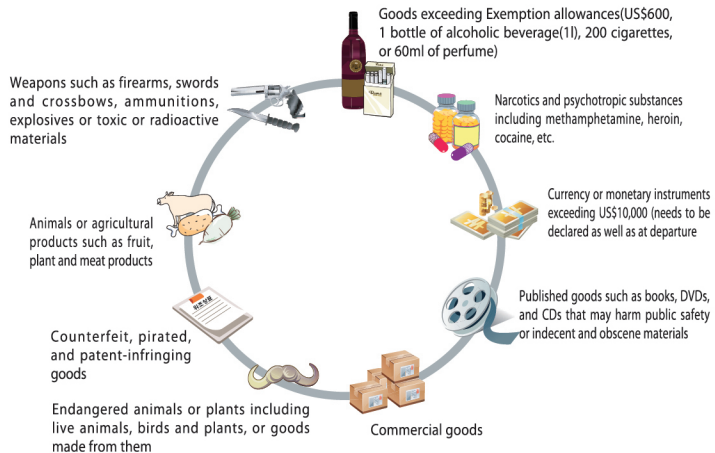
Goods exceeding Exemption allowances(US$600, 1 bottle of alcoholic beverage(1l), 200 cigarettes, or 60ml of perfume)

Narcotics and psychotropic substances including methamphetamine, heroin, cocaine, etc.

Currency or monetary instruments exceeding US$10,000 (needs to be declared as well as at departure

Published goods such as books, DVDs, and CDs that may harm public safety or indecent and obscene materials

Commercial goods

Endangered animals or plants including live animals, birds and plants, or goods made from them

Counterfeit, pirated, and patent-infringing goods

Animals or agricultural products such as fruit, plant and meat products

Weapons such as firearms, swords and crossbows, ammunitions, explosives or toxic or radioactive materials